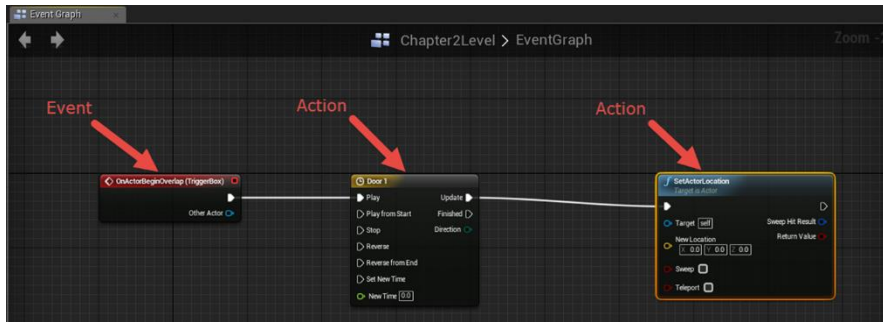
Event Graph

Chapter2Level > EventGraph

Zoom -

Event

Action

Action

OnActorBeginOverlap (TriggerBox)

Other Actor

Door 1

Play

Update

Play from Start

Finished

Stop

Direction

Reverse

Reverse from End

Set New Time

New Time 0.0

SetActorLocation

Target is Actor

Target self

Sweep Hit Result

New Location

Return Value

X 0.0 Y 0.0 Z 0.0

Sweep

Teleport